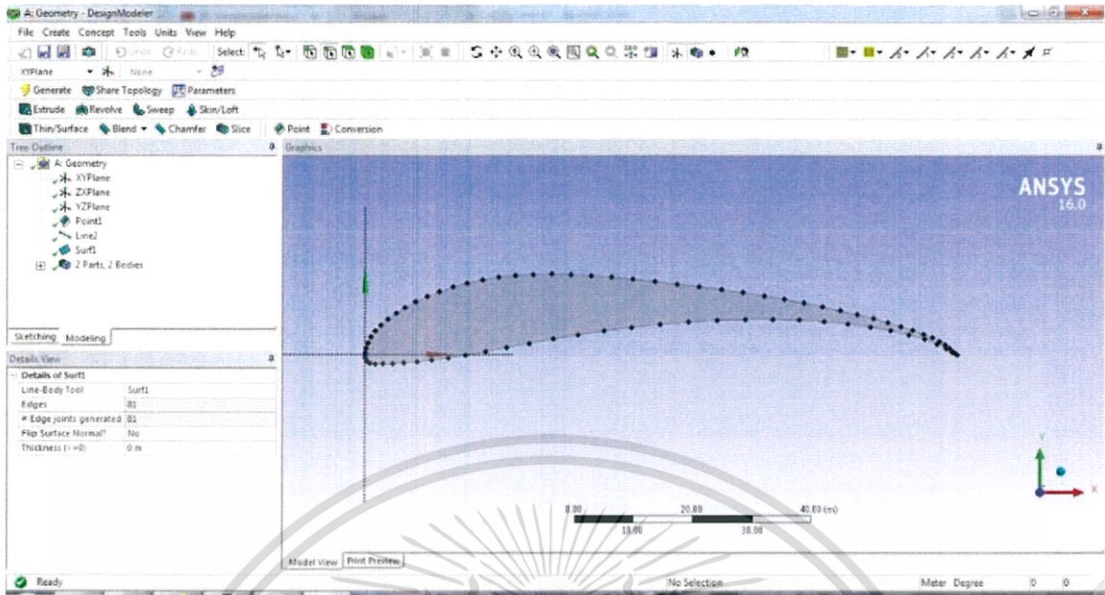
A: Geometry - DesignModeler

File Create Concept Tools Units View Help

Undo Redo Select:

XYPlane None

Generate Share Topology Parameters

Extrude Revolve Sweep Skin/Loft

Thin/Surface Blend Chamfer Slice Point Conversion

Tree Outline

A: Geometry
XYPlane
ZXPlane
YZPlane
Point1
Line2
Surf1
2 Parts, 2 Bodies

Sketching Modeling

Details View

| Details of Surf1 | |
|---|---|
| Line-Body Tool | Surf1 |
| Edges | 81 |
| # Edge joints generated | 81 |
| Flip Surface Normal? | No |
| Thickness (>=0) | 0 m |

Graphics

ANSYS
16.0

0.00 20.00 40.00 (m)
10.00 30.00

Y

Model View Print Preview

Ready No Selection Meter Degree 0 0